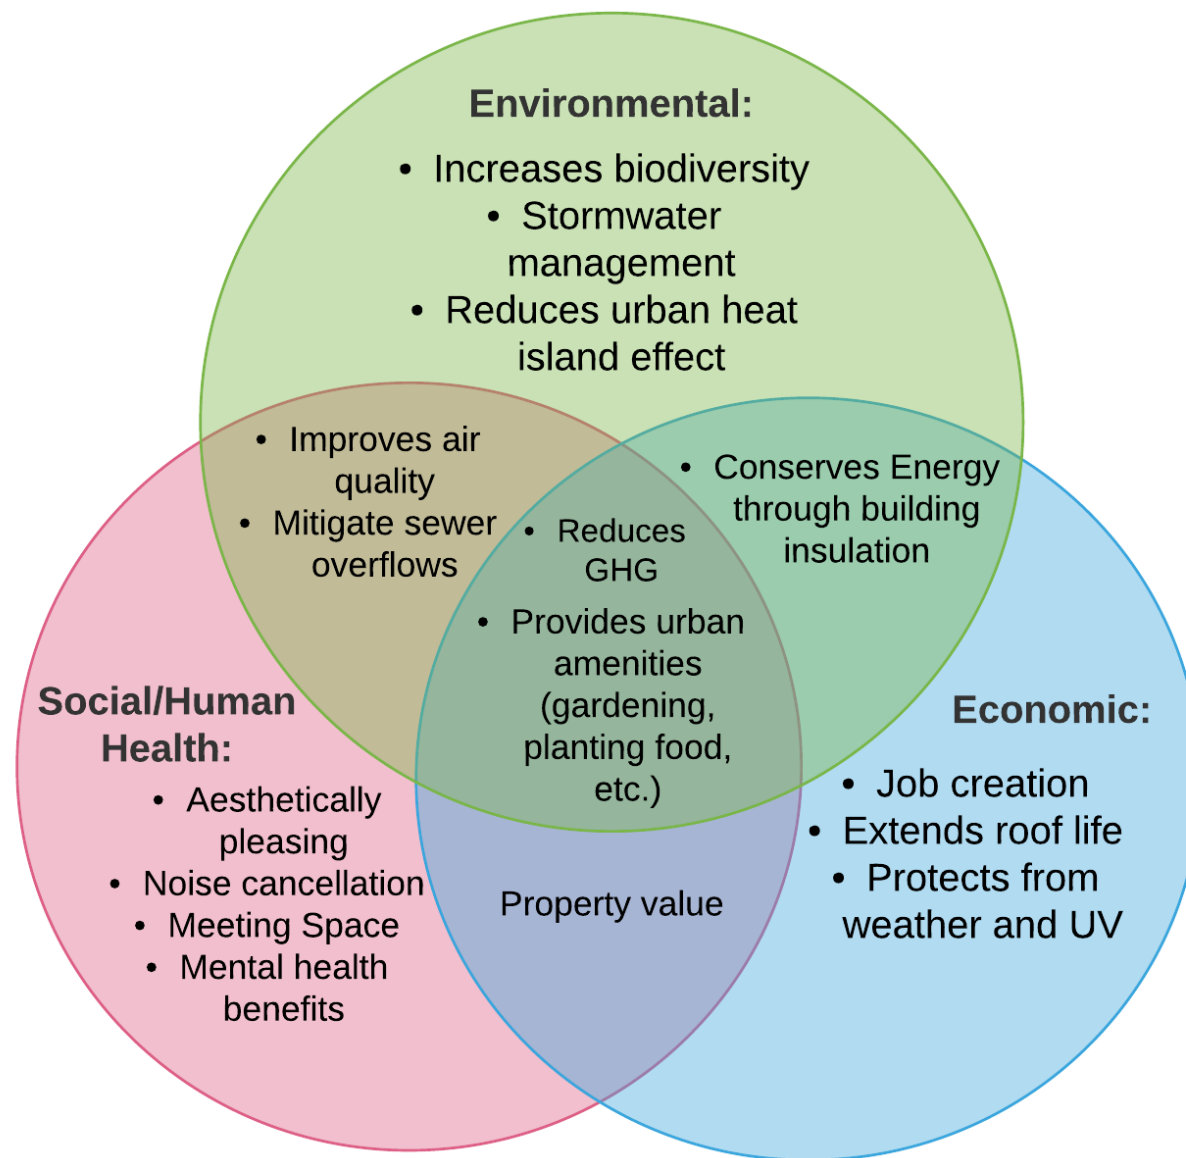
Environmental:
• Increases biodiversity
• Stormwater management
• Reduces urban heat island effect

• Improves air quality
• Mitigate sewer overflows

• Conserves Energy through building insulation

• Reduces GHG
• Provides urban amenities (gardening, planting food, etc.)

Social/Human Health:
• Aesthetically pleasing
• Noise cancellation
• Meeting Space
• Mental health benefits

Property value

Economic:
• Job creation
• Extends roof life
• Protects from weather and UV